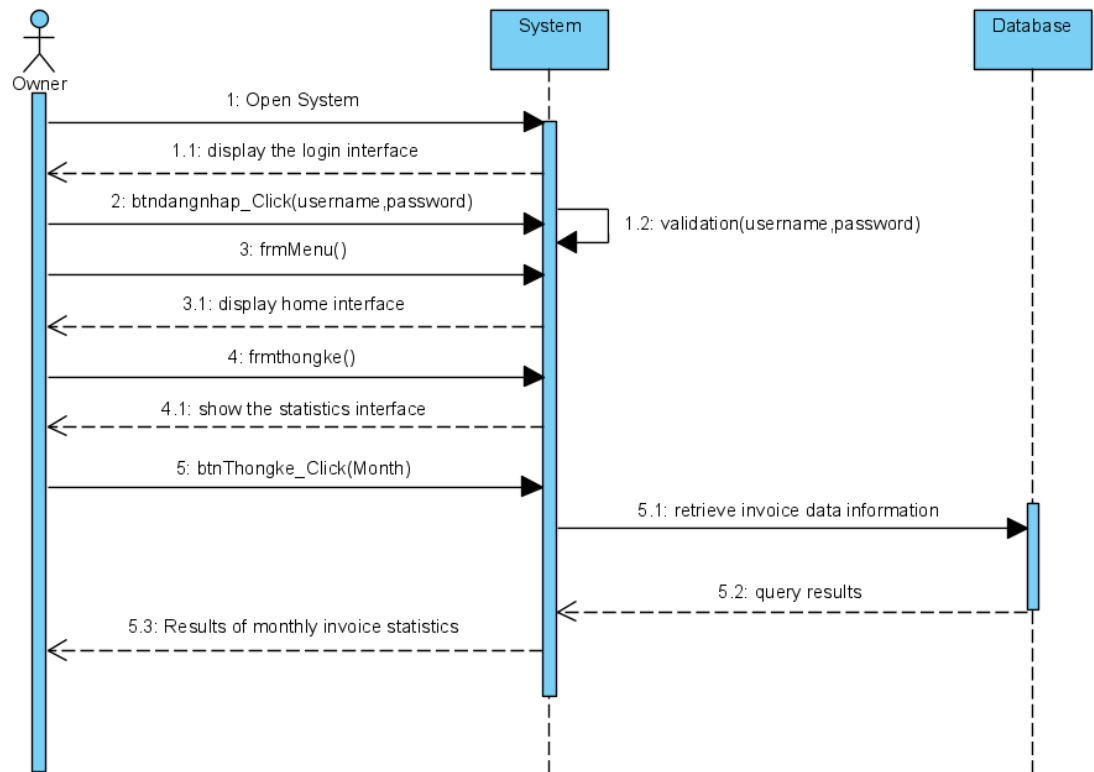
Owner

System

Database

1: Open System

1.1: display the login interface

2: btndangnhap_Click(username,password)

1.2: validation(username,password)

3: frmMenu()

3.1: display home interface

4: frmthongke()

4.1: show the statistics interface

5: btnThongke_Click(Month)

5.1: retrieve invoice data information

5.2: query results

5.3: Results of monthly invoice statistics